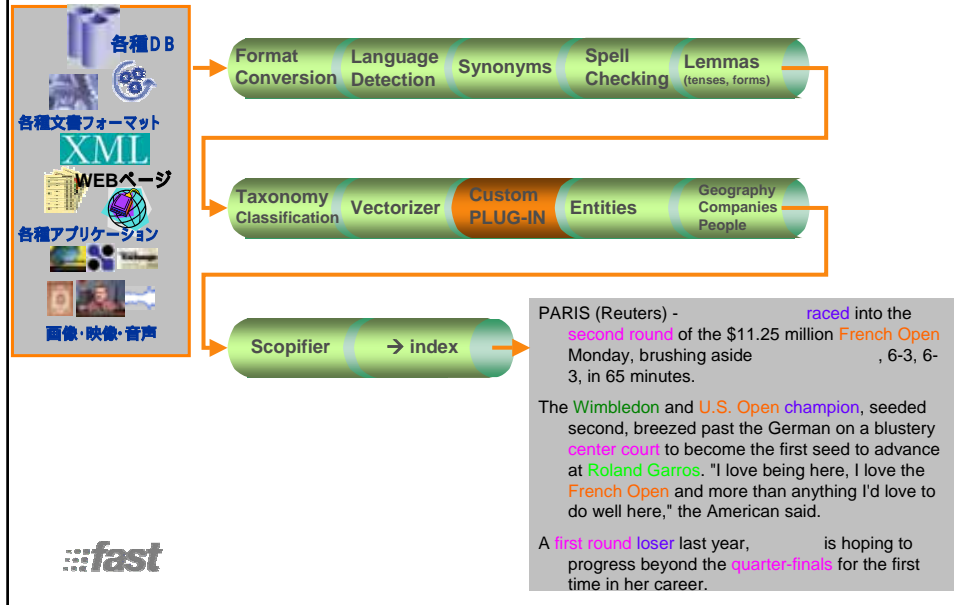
各種ＤＢ

各種文書フォーマット

XML

WEBページ

各種アプリケーション

画像･映像･音声

Format Conversion

Language Detection

Synonyms

Spell Checking

Lemmas (tenses, forms)

Taxonomy Classification

Vectorizer

Custom PLUG-IN

Entities

Geography Companies People

Scopifier

→ index

PARIS (Reuters) - raced into the second round of the $11.25 million French Open Monday, brushing aside , 6-3, 6-3, in 65 minutes.

The Wimbledon and U.S. Open champion, seeded second, breezed past the German on a blustery center court to become the first seed to advance at Roland Garros. "I love being here, I love the French Open and more than anything I'd love to do well here," the American said.

A first round loser last year, is hoping to progress beyond the quarter-finals for the first time in her career.

fast